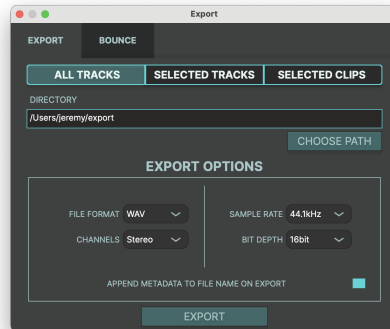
Export

EXPORT BOUNCE

ALL TRACKS SELECTED TRACKS SELECTED CLIPS

DIRECTORY

/Users/jeremy/export

CHOOSE PATH

EXPORT OPTIONS

FILE FORMAT WAV

CHANNELS Stereo

SAMPLE RATE 44.1kHz

BIT DEPTH 16bit

APPEND METADATA TO FILE NAME ON EXPORT

EXPORT